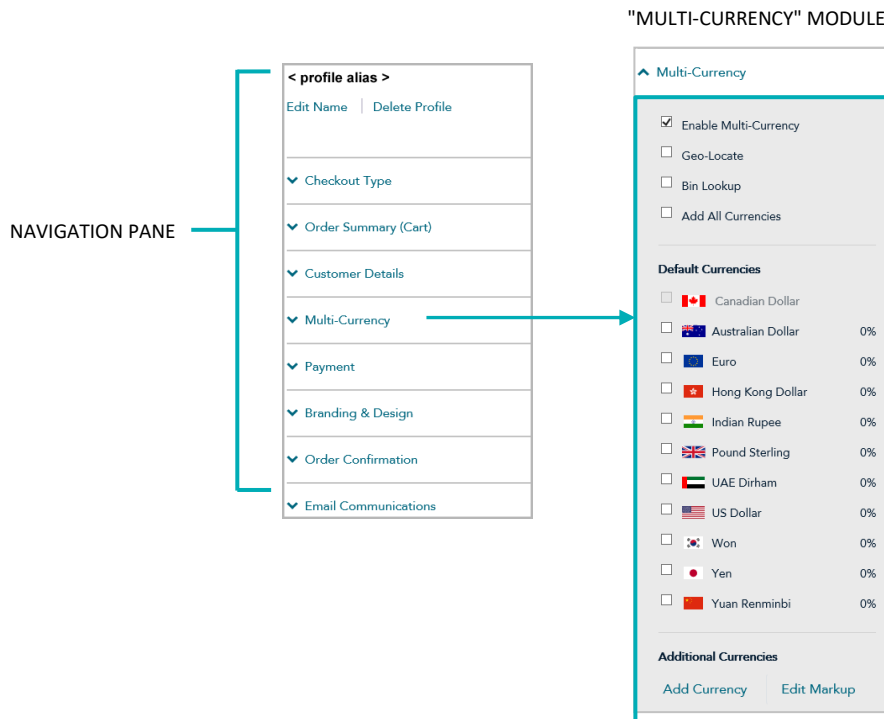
"MULTI-CURRENCY" MODULE

NAVIGATION PANE

< profile alias >
Edit Name | Delete Profile

Checkout Type
Order Summary (Cart)
Customer Details
Multi-Currency
Payment
Branding & Design
Order Confirmation
Email Communications

Multi-Currency

☑ Enable Multi-Currency
☐ Geo-Locate
☐ Bin Lookup
☐ Add All Currencies

Default Currencies

| | | |
|---|---|---|
| ☐ | Canadian Dollar | |
| ☐ | Australian Dollar | 0% |
| ☐ | Euro | 0% |
| ☐ | Hong Kong Dollar | 0% |
| ☐ | Indian Rupee | 0% |
| ☐ | Pound Sterling | 0% |
| ☐ | UAE Dirham | 0% |
| ☐ | US Dollar | 0% |
| ☐ | Won | 0% |
| ☐ | Yen | 0% |
| ☐ | Yuan Renminbi | 0% |

Additional Currencies

Add Currency | Edit Markup